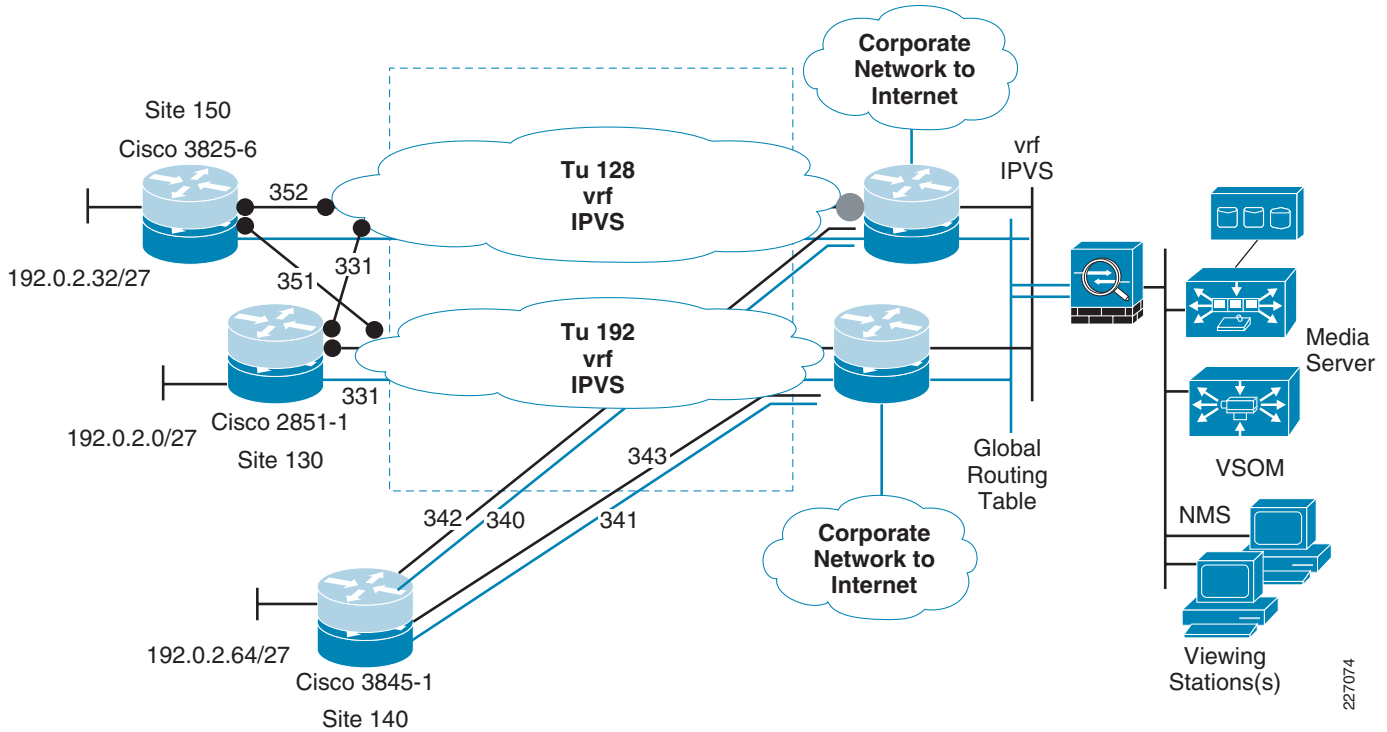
Corporate Network to Internet

Site 150

Cisco 3825-6

352

Tu 128 vrf IPVS

vrf IPVS

192.0.2.32/27

351

331

Tu 192 vrf IPVS

Media Server

331

Cisco 2851-1

192.0.2.0/27

Site 130

343

Global Routing Table

VSOM

342

340

341

NMS

Corporate Network to Internet

192.0.2.64/27

Cisco 3845-1

Site 140

Viewing Stations(s)

227074